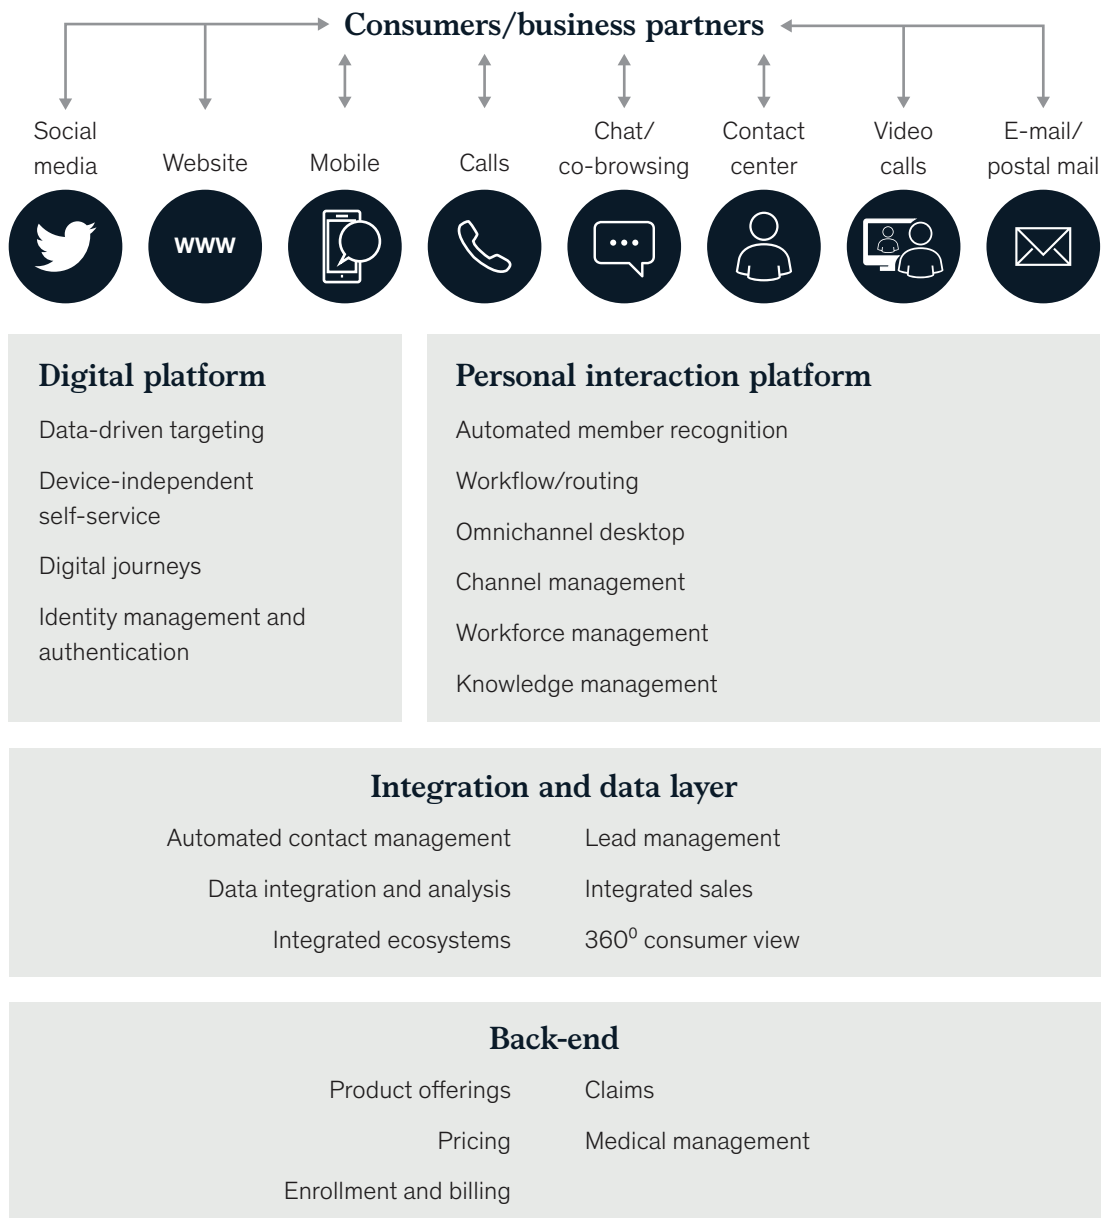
Consumers/business partners

Social media

Website

Mobile

Calls

Chat/ co-browsing

Contact center

Video calls

E-mail/ postal mail

www

Digital platform

Data-driven targeting

Device-independent self-service

Digital journeys

Identity management and authentication

Personal interaction platform

Automated member recognition

Workflow/routing

Omnichannel desktop

Channel management

Workforce management

Knowledge management

Integration and data layer

Automated contact management

Lead management

Data integration and analysis

Integrated sales

Integrated ecosystems

$360^0$ consumer view

Back-end

Product offerings

Claims

Pricing

Medical management

Enrollment and billing